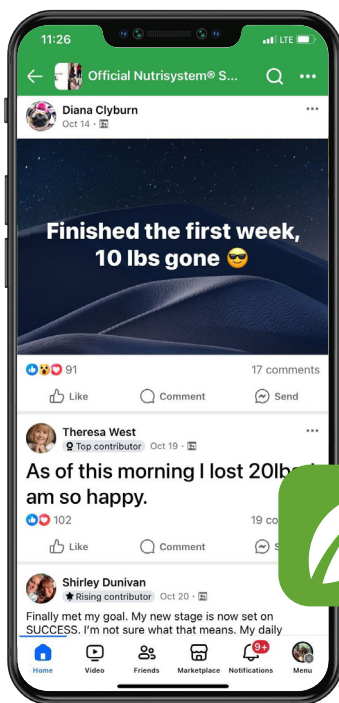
11:26
LTE

Official Nutrisystem® S...

Diana Clyburn
Oct 14 ·

Finished the first week, 10 lbs gone 😎

91
17 comments

Like
Comment
Send

Theresa West
Top contributor Oct 19 ·

As of this morning I lost 20lb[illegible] am so happy.

102
19 co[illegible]

Like
Comment
S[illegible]

Shirley Dunivan
Rising contributor Oct 20 ·

Finally met my goal. My new stage is now set on SUCCESS. I'm not sure what that means. My daily

Home
Video
Friends
Marketplace
9+
Notifications
Menu